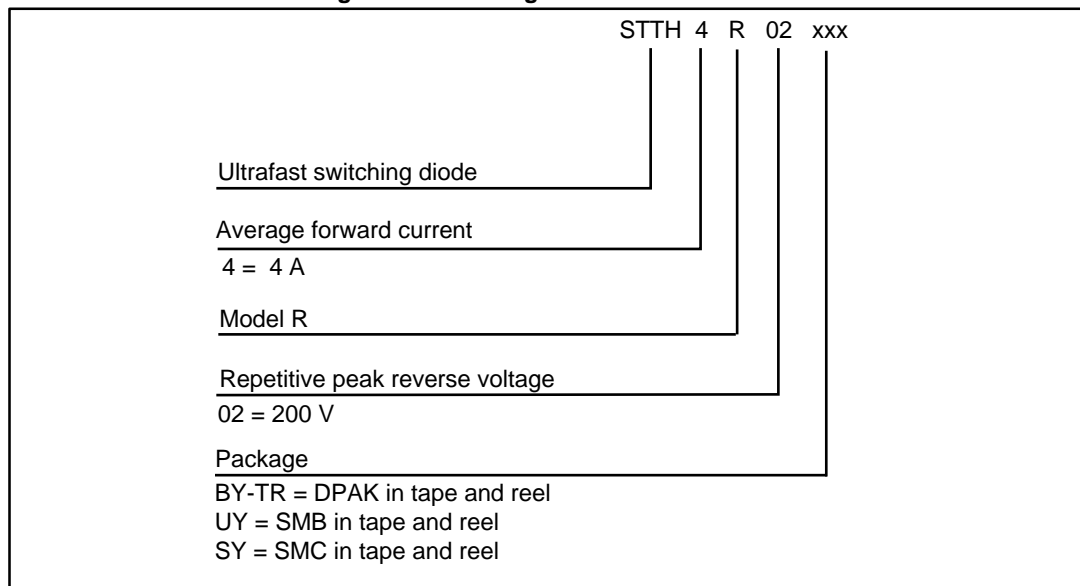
STTH 4 R 02 xxx

Ultrafast switching diode

Average forward current
4 = 4 A

Model R

Repetitive peak reverse voltage
02 = 200 V

Package
BY-TR = DPAK in tape and reel
UY = SMB in tape and reel
SY = SMC in tape and reel